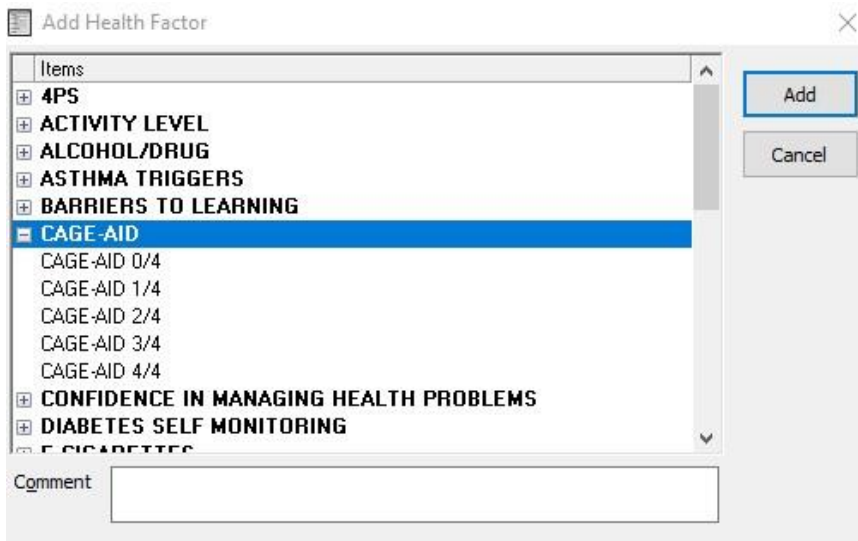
Add Health Factor

Items

4PS

ACTIVITY LEVEL

ALCOHOL/DRUG

ASTHMA TRIGGERS

BARRIERS TO LEARNING

CAGE-AID

CAGE-AID 0/4

CAGE-AID 1/4

CAGE-AID 2/4

CAGE-AID 3/4

CAGE-AID 4/4

CONFIDENCE IN MANAGING HEALTH PROBLEMS

DIABETES SELF MONITORING

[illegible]

Add

Cancel

Comment